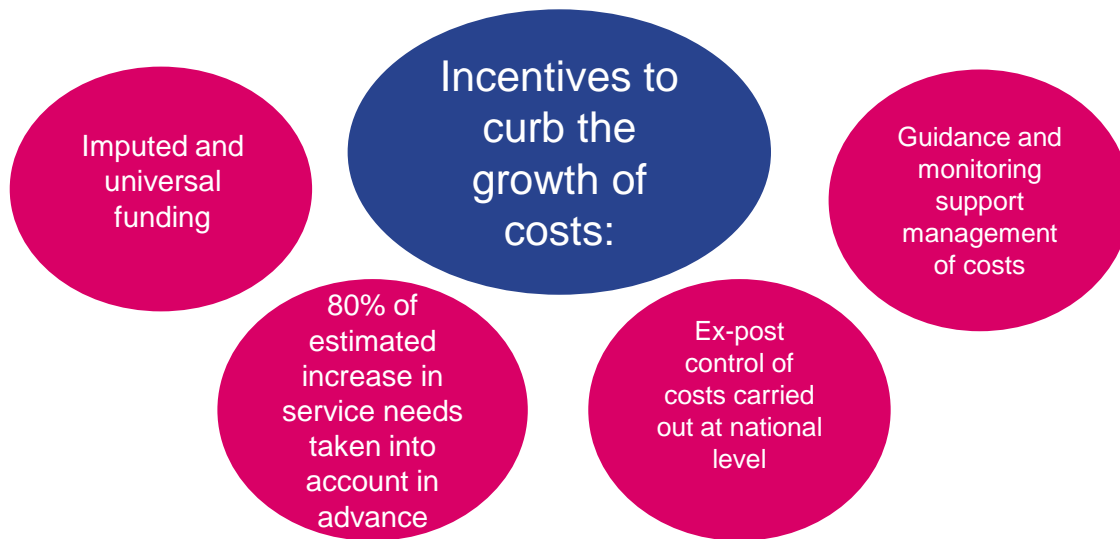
Incentives to curb the growth of costs:

Imputed and universal funding

Guidance and monitoring support management of costs

80% of estimated increase in service needs taken into account in advance

Ex-post control of costs carried out at national level